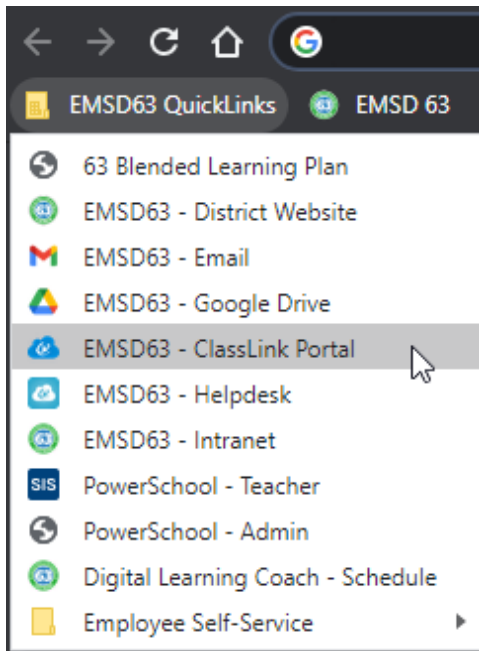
EMSD63 QuickLinks
EMSD 63

63 Blended Learning Plan
EMSD63 - District Website
EMSD63 - Email
EMSD63 - Google Drive
EMSD63 - ClassLink Portal
EMSD63 - Helpdesk
EMSD63 - Intranet
SIS PowerSchool - Teacher
PowerSchool - Admin
Digital Learning Coach - Schedule
Employee Self-Service